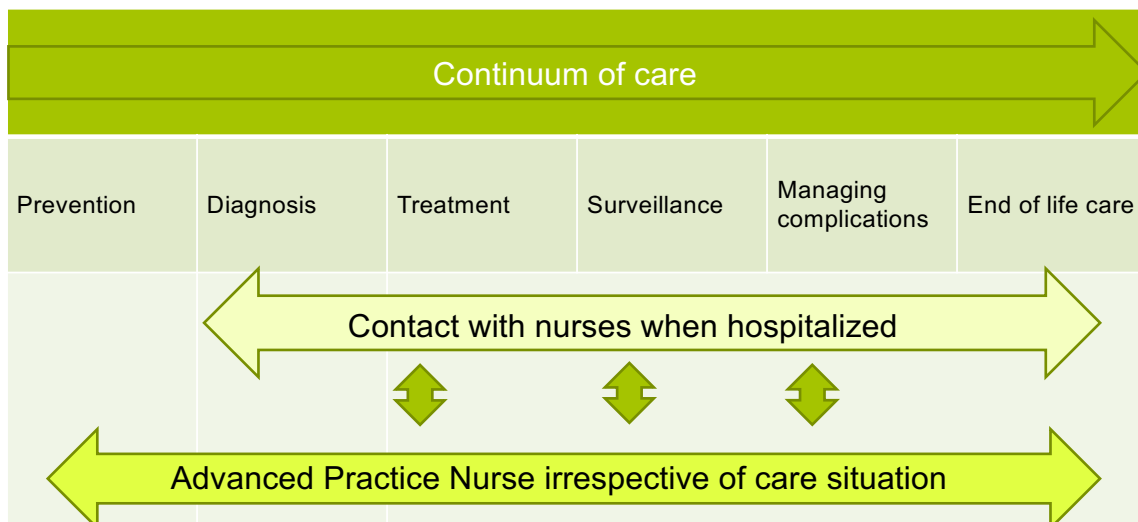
Continuum of care

| Prevention | Diagnosis | Treatment | Surveillance | Managing complications | End of life care |
|---|---|---|---|---|---|

Contact with nurses when hospitalized

Advanced Practice Nurse irrespective of care situation